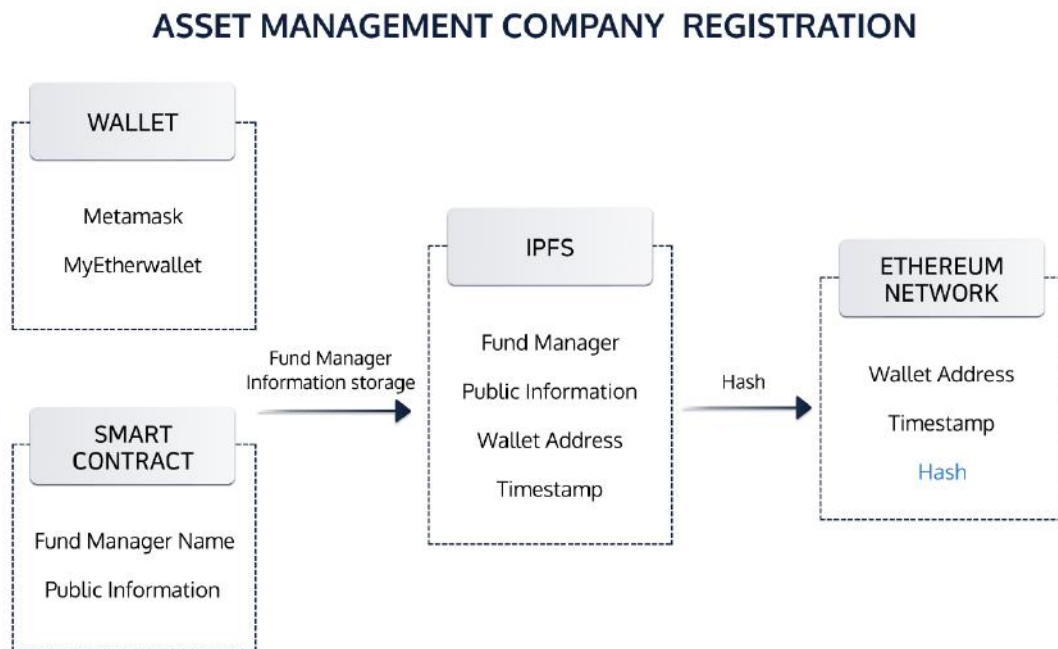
ASSET MANAGEMENT COMPANY REGISTRATION

WALLET

Metamask

MyEtherwallet

SMART CONTRACT

Fund Manager Name

Public Information

Fund Manager Information storage

IPFS

Fund Manager

Public Information

Wallet Address

Timestamp

Hash

ETHEREUM NETWORK

Wallet Address

Timestamp

Hash